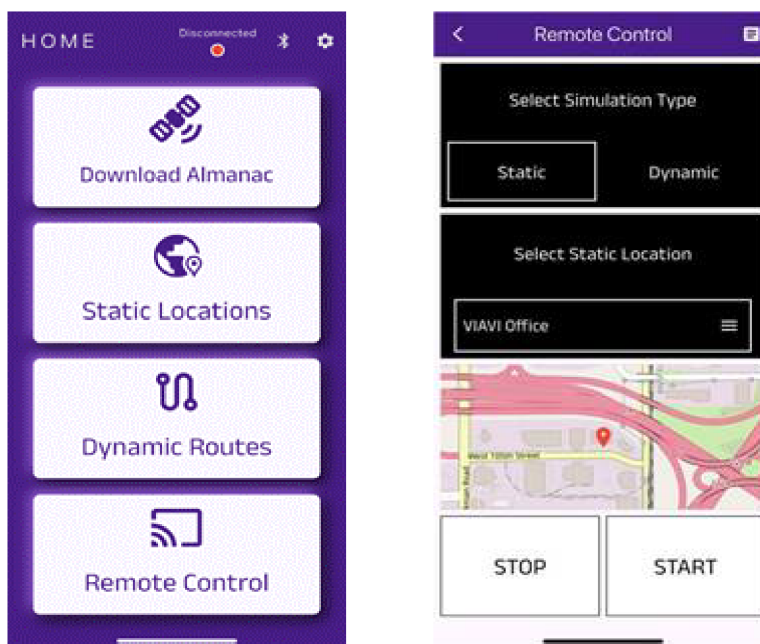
HOME

Disconnected

Download Almanac

Static Locations

Dynamic Routes

Remote Control

Remote Control

Select Simulation Type

Static

Dynamic

Select Static Location

VIAVI Office

West 109th Street

STOP

START